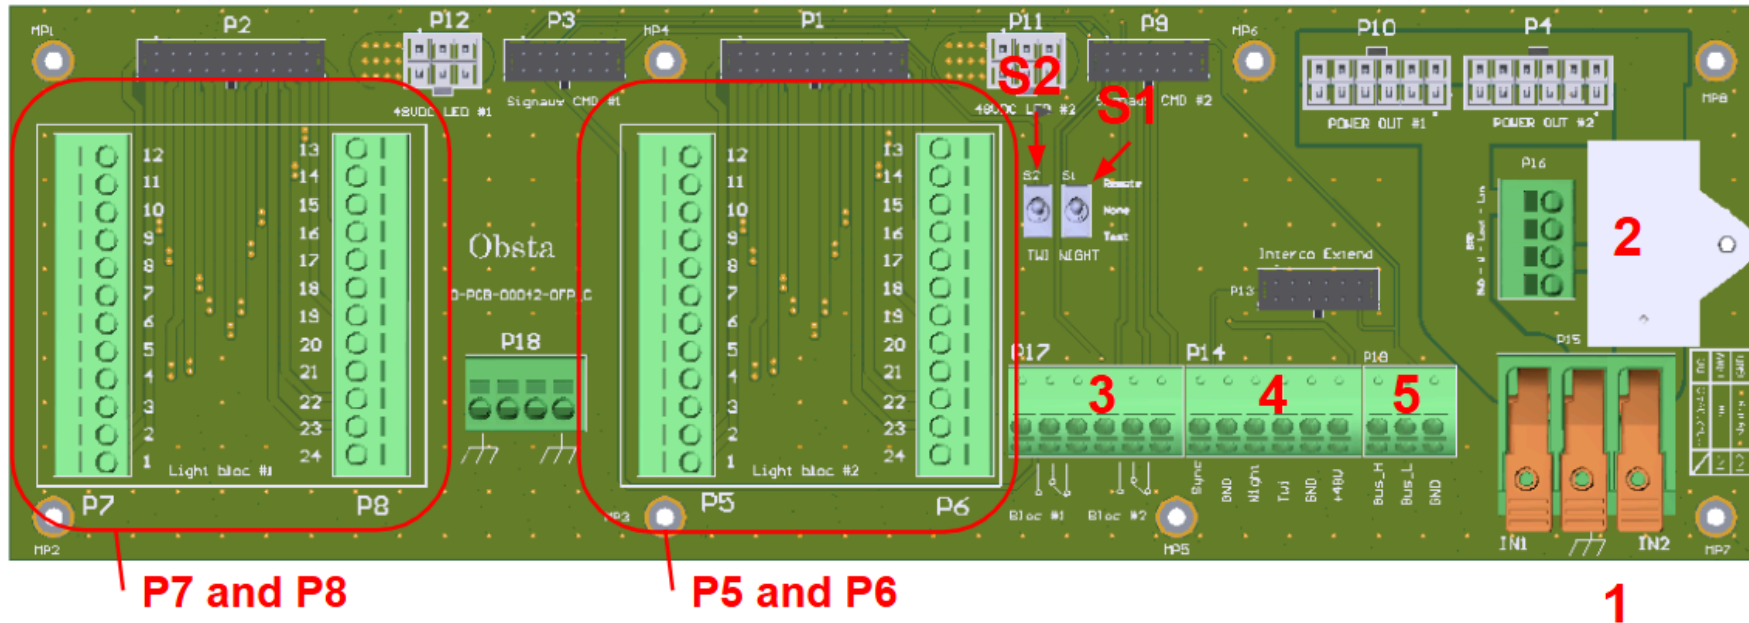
MP1 P2 P12 P3 MP4 P1 P11 P9 MP6 P10 P4 MP8

48VDC LED #1 Signaux CMD #1 48VDC LED #2 Signaux CMD #2 POWER OUT #1 POWER OUT #2

S2 S1

S2 S1 Remote None Test

TWI NIGHT

P16

2

12 11 10 9 8 7 6 5 4 3 2 1 Light bloc #1

13 14 15 16 17 18 19 20 21 22 23 24

Obsta

D-PCB-00012-OFP_C

P18

12 11 10 9 8 7 6 5 4 3 2 1 Light bloc #2

13 14 15 16 17 18 19 20 21 22 23 24

Interco Extend

P13

P17 P14 P18 P15

3 4 5

Bloc #1 Bloc #2 Sync GND Nigh Twi GND +48V Bus_H Bus_L GND

IN1 IN2

MP2 P7 P8 MP3 P5 P6 MP5 MP7

P7 and P8

P5 and P6

1